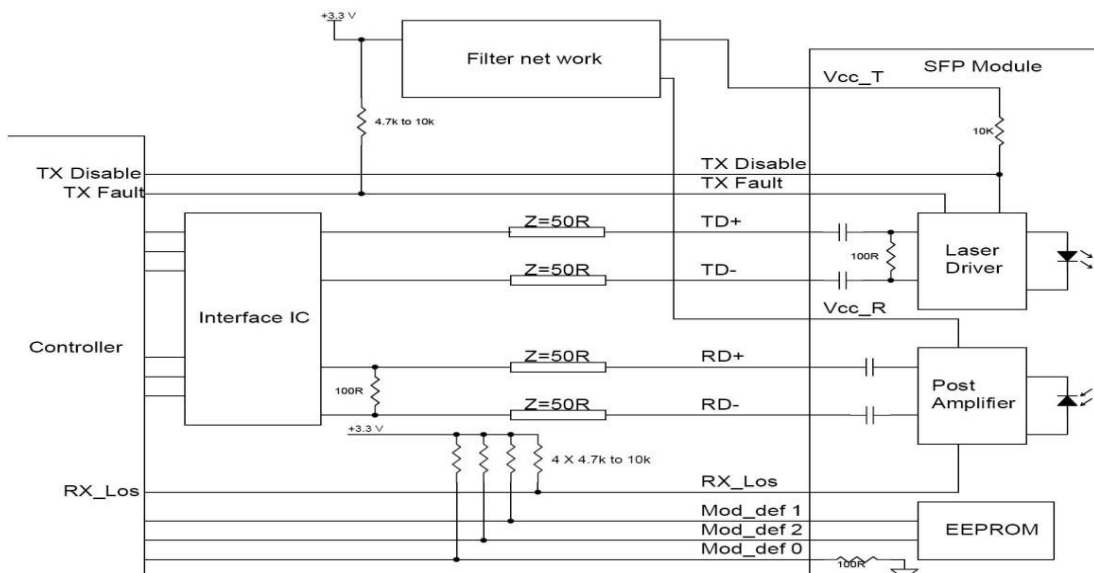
+3.3 V

Filter net work

SFP Module

Vcc_T

4.7k to 10k

10K

TX Disable

TX Fault

TX Disable

TX Fault

Interface IC

Z=50R

TD+

Z=50R

TD-

100R

Laser Driver

Vcc_R

Controller

Z=50R

RD+

100R

Post Amplifier

Z=50R

RD-

+3.3 V

4 X 4.7k to 10k

RX_Los

RX_Los

Mod_def 1

Mod_def 2

EEPROM

Mod_def 0

100R